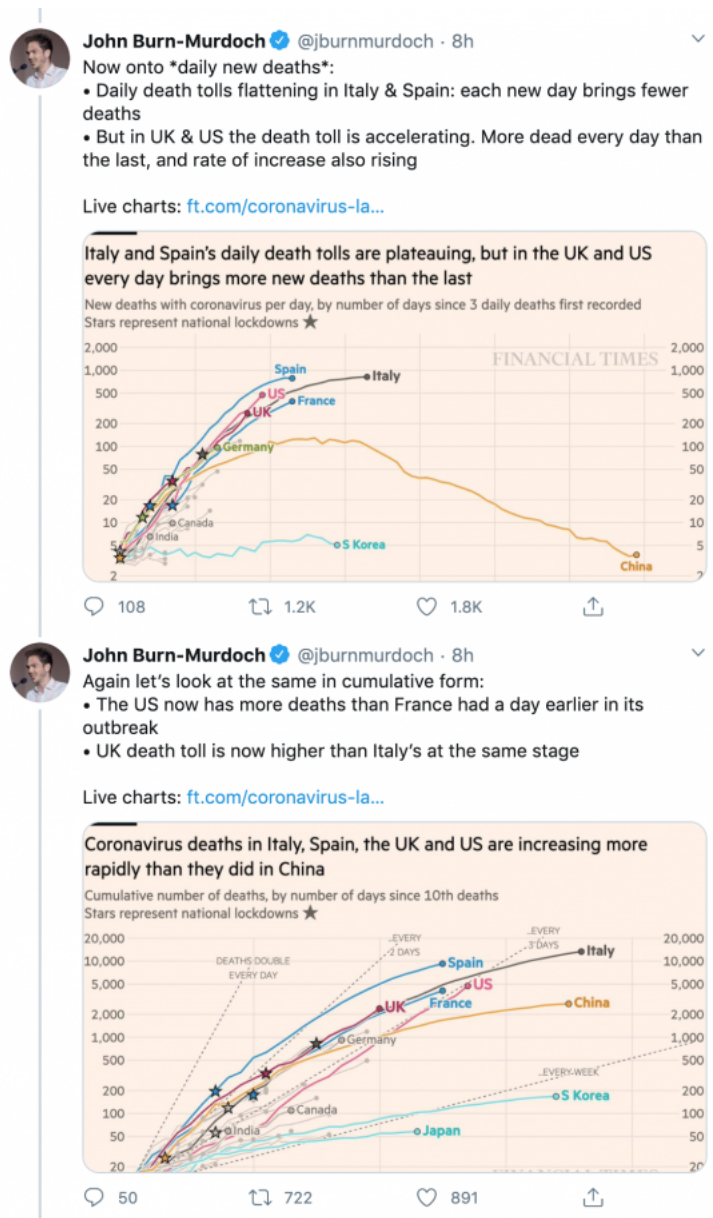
John Burn-Murdoch @jburnmurdoch · 8h

Now onto *daily new deaths*:
• Daily death tolls flattening in Italy & Spain: each new day brings fewer deaths
• But in UK & US the death toll is accelerating. More dead every day than the last, and rate of increase also rising

Live charts: ft.com/coronavirus-la...

Italy and Spain's daily death tolls are plateauing, but in the UK and US every day brings more new deaths than the last

New deaths with coronavirus per day, by number of days since 3 daily deaths first recorded
Stars represent national lockdowns

FINANCIAL TIMES

2,000
1,000
500
200
100
50
20
10
5
2

Spain
Italy
US
France
UK
Germany
Canada
India
S Korea
China

2,000
1,000
500
200
100
50
20
10
5

108 1.2K 1.8K

John Burn-Murdoch @jburnmurdoch · 8h

Again let's look at the same in cumulative form:
• The US now has more deaths than France had a day earlier in its outbreak
• UK death toll is now higher than Italy's at the same stage

Live charts: ft.com/coronavirus-la...

Coronavirus deaths in Italy, Spain, the UK and US are increasing more rapidly than they did in China

Cumulative number of deaths, by number of days since 10th deaths
Stars represent national lockdowns

20,000
10,000
5,000
2,000
1,000
500
200
100
50
20

DEATHS DOUBLE EVERY DAY
...EVERY 2 DAYS
...EVERY 3 DAYS
...EVERY WEEK

Spain
Italy
US
France
UK
China
Germany
S Korea
Canada
India
Japan

20,000
10,000
5,000
2,000
1,000
500
200
100
50
20

50 722 891